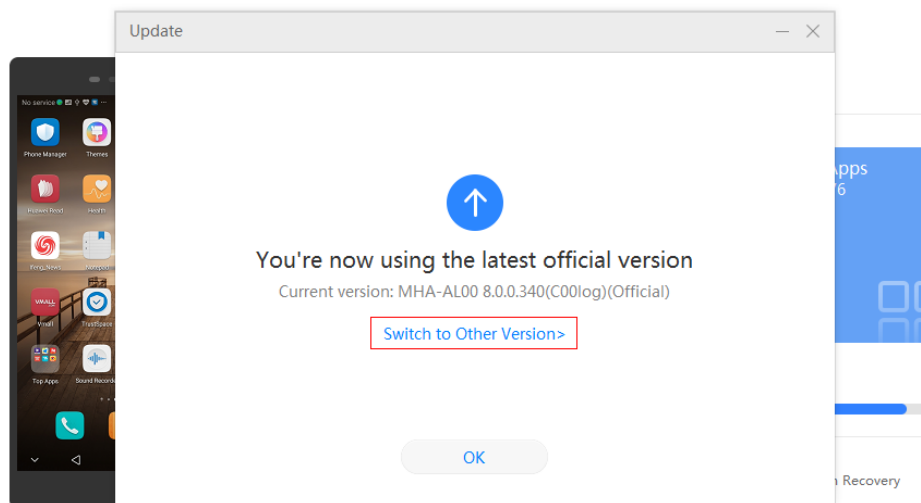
Update

No service

Phone Manager

Themes

Huawei Read

Health

Feng_News

Notepad

Vmall

TrustSpace

Top Apps

Sound Recorder

You're now using the latest official version

Current version: MHA-AL00 8.0.0.340(C00log)(Official)

Switch to Other Version>

OK

Apps

76

n Recovery